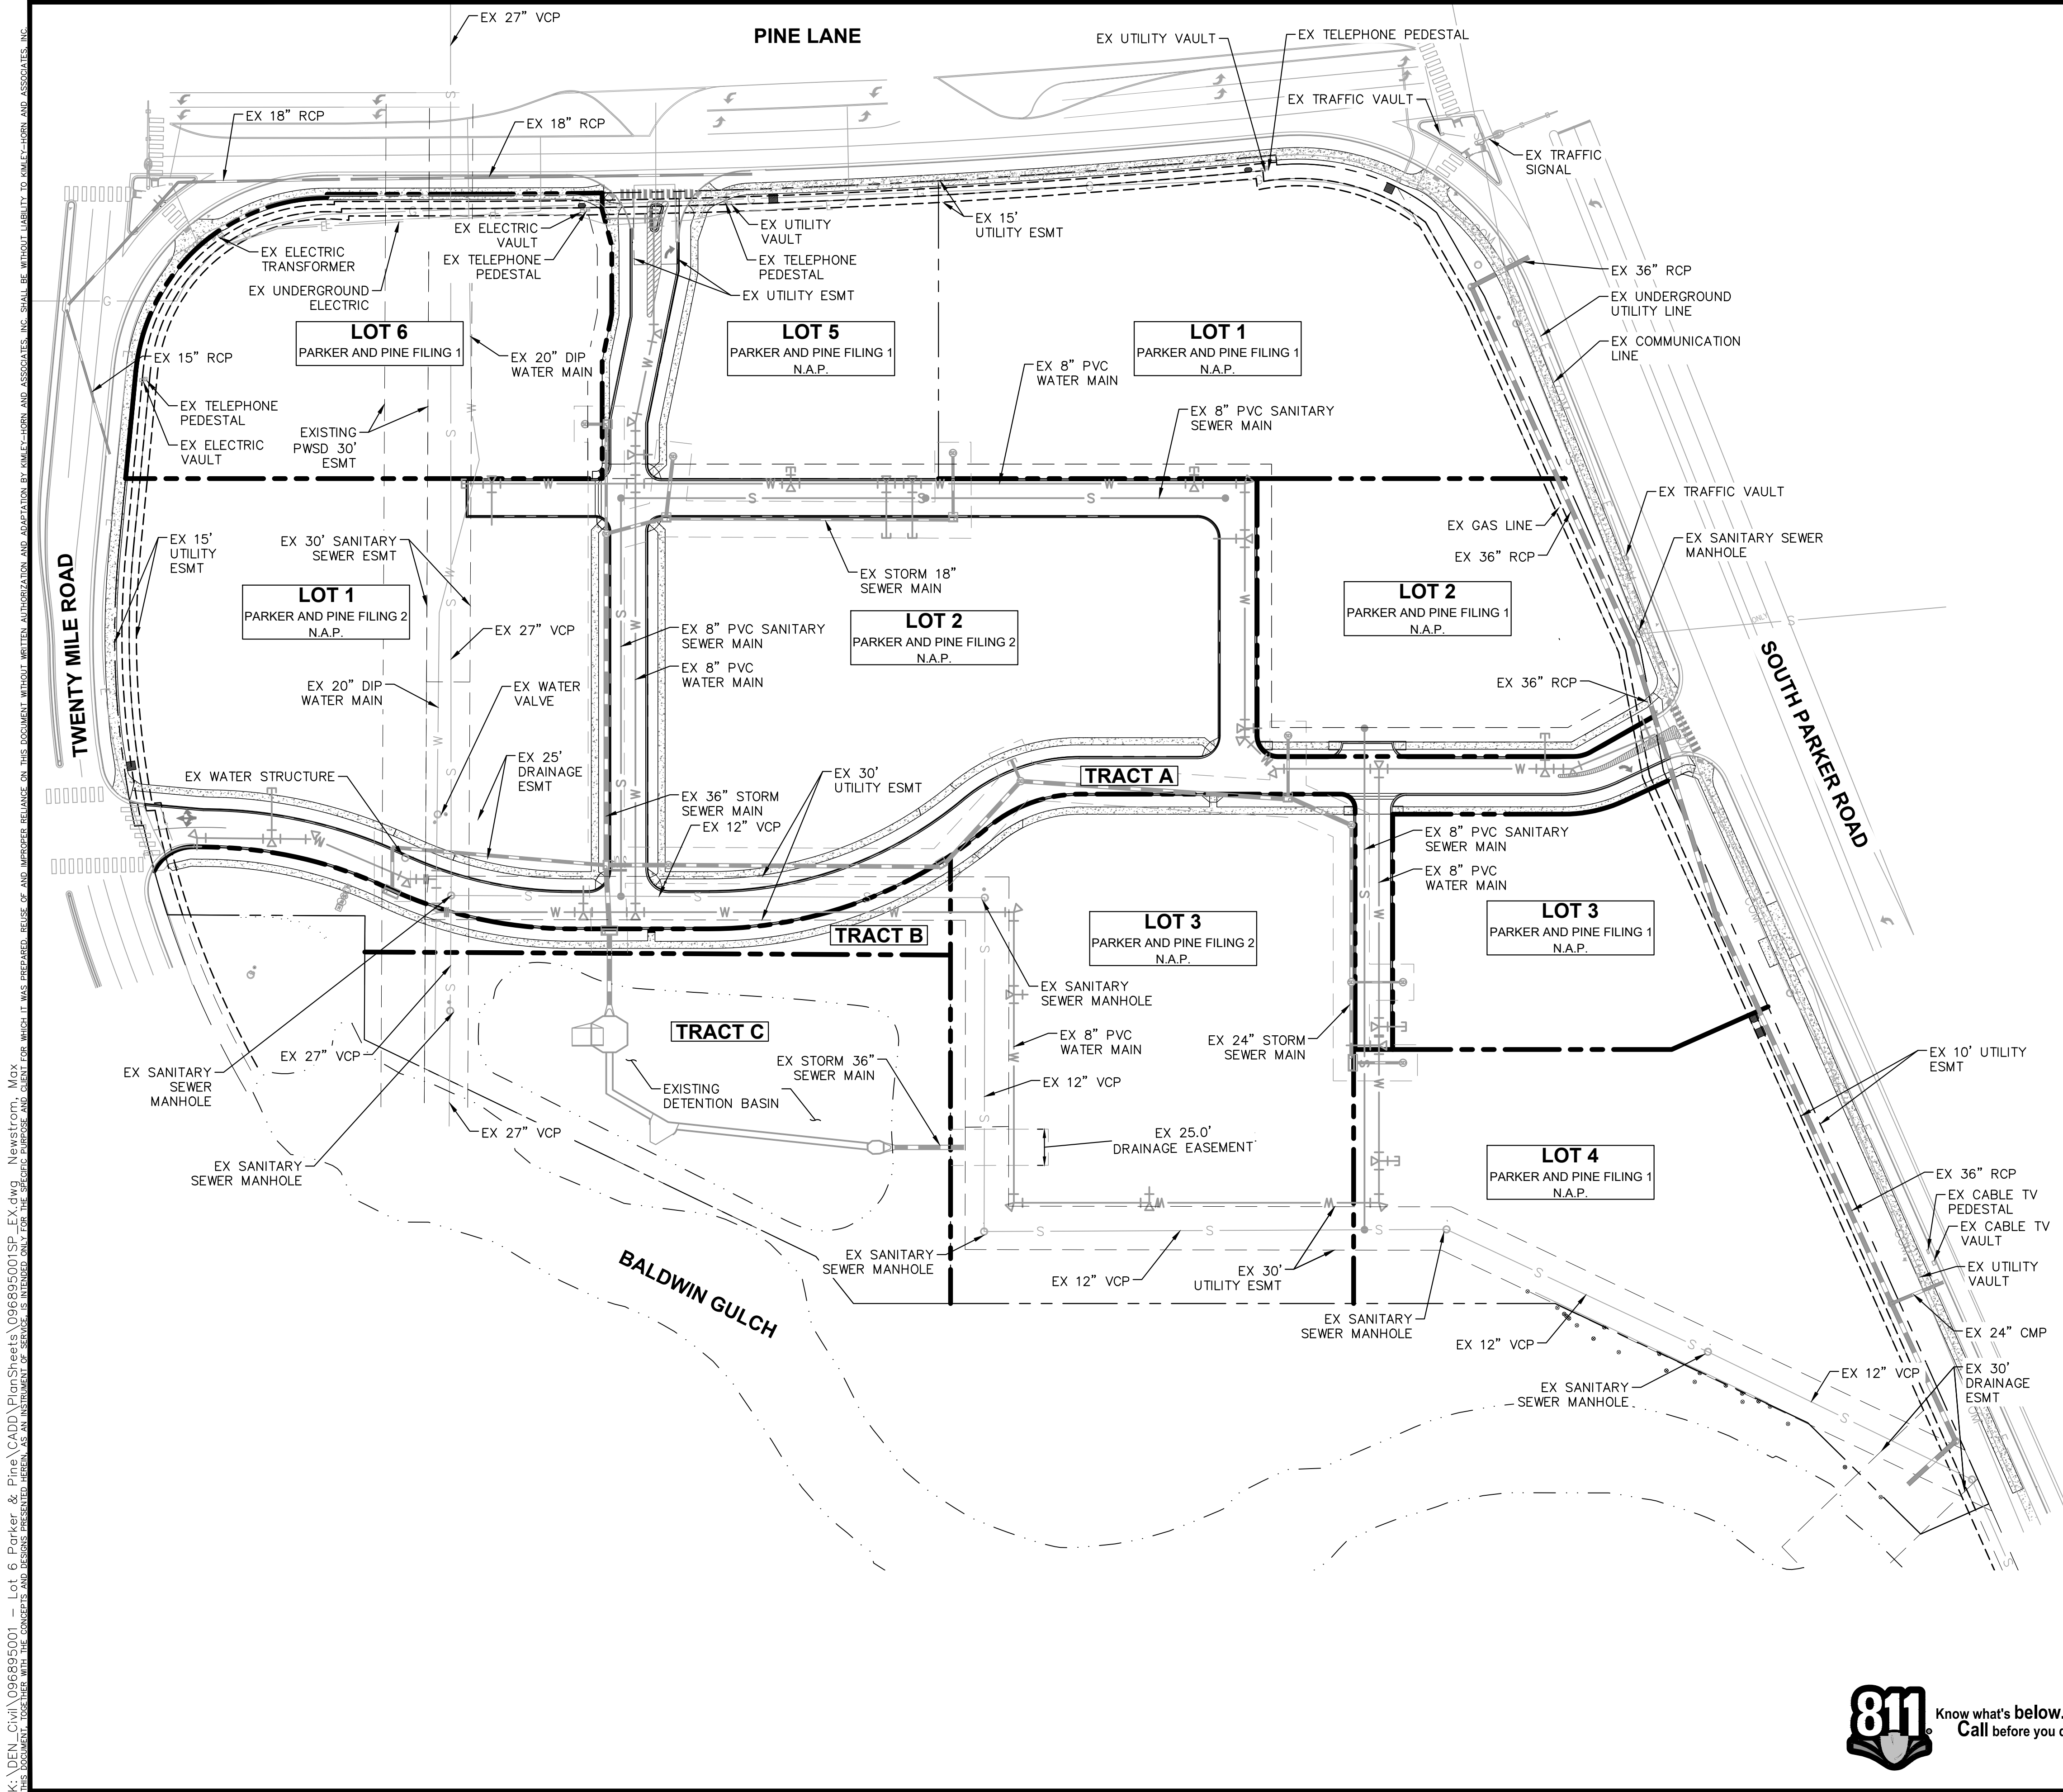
PINE LANE

EX 27" VCP

EX UTILITY VAULT

EX TELEPHONE PEDESTAL

EX TRAFFIC VAULT

EX TRAFFIC SIGNAL

EX 18" RCP

EX 18" RCP

EX UTILITY VAULT

EX TELEPHONE PEDESTAL

EX 15' UTILITY ESMT

EX ELECTRIC TRANSFORMER

EX ELECTRIC VAULT

EX TELEPHONE PEDESTAL

EX UNDERGROUND ELECTRIC

EX UTILITY ESMT

EX 36" RCP

EX UNDERGROUND UTILITY LINE

EX COMMUNICATION LINE

LOT 6
PARKER AND PINE FILING 1

EX 20" DIP WATER MAIN

LOT 5
PARKER AND PINE FILING 1
N.A.P.

LOT 1
PARKER AND PINE FILING 1
N.A.P.

EX 15" RCP

EX 8" PVC WATER MAIN

EX TELEPHONE PEDESTAL

EX ELECTRIC VAULT

EXISTING PWSD 30' ESMT

EX 8" PVC SANITARY SEWER MAIN

EX TRAFFIC VAULT

EX GAS LINE

EX 36" RCP

EX SANITARY SEWER MANHOLE

EX 15' UTILITY ESMT

EX 30' SANITARY SEWER ESMT

EX STORM 18" SEWER MAIN

LOT 1
PARKER AND PINE FILING 2
N.A.P.

LOT 2
PARKER AND PINE FILING 1
N.A.P.

TWENTY MILE ROAD

EX 27" VCP

EX 8" PVC SANITARY SEWER MAIN

LOT 2
PARKER AND PINE FILING 2
N.A.P.

SOUTH PARKER ROAD

EX 8" PVC WATER MAIN

EX 20" DIP WATER MAIN

EX WATER VALVE

EX 36" RCP

EX 25' DRAINAGE ESMT

EX WATER STRUCTURE

TRACT A

EX 30' UTILITY ESMT

EX 36" STORM SEWER MAIN

EX 12" VCP

EX 8" PVC SANITARY SEWER MAIN

EX 8" PVC WATER MAIN

LOT 3
PARKER AND PINE FILING 1
N.A.P.

TRACT B

LOT 3
PARKER AND PINE FILING 2
N.A.P.

EX SANITARY SEWER MANHOLE

TRACT C

EX 8" PVC WATER MAIN

EX 24" STORM SEWER MAIN

EX SANITARY SEWER MANHOLE

EX 27" VCP

EX STORM 36" SEWER MAIN

EX 10' UTILITY ESMT

EXISTING DETENTION BASIN

EX 12" VCP

EX 27" VCP

EX 25.0' DRAINAGE EASEMENT

EX SANITARY SEWER MANHOLE

LOT 4
PARKER AND PINE FILING 1
N.A.P.

EX 36" RCP

EX CABLE TV PEDESTAL

EX CABLE TV VAULT

EX UTILITY VAULT

EX SANITARY SEWER MANHOLE

EX 12" VCP

EX 30' UTILITY ESMT

BALDWIN GULCH

EX SANITARY SEWER MANHOLE

EX 24" CMP

EX 12" VCP

EX 12" VCP

EX SANITARY SEWER MANHOLE

EX 30' DRAINAGE ESMT

811 Know what's below. Call before you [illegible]

K:\DEN_Civil\096895001 - Lot 6 Parker & Pine\CADD\PlanSheets\096895001SP_EX.dwg Newstrom, Max
THIS DOCUMENT, TOGETHER WITH THE CONCEPTS AND DESIGNS PRESENTED HEREIN, AS AN INSTRUMENT OF SERVICE, IS INTENDED ONLY FOR THE SPECIFIC PURPOSE AND CLIENT FOR WHICH IT WAS PREPARED. REUSE OF AND IMPROPER RELIANCE ON THIS DOCUMENT WITHOUT WRITTEN AUTHORIZATION AND ADAPTATION BY KIMLEY-HORN AND ASSOCIATES, INC. SHALL BE WITHOUT LIABILITY TO KIMLEY-HORN AND ASSOCIATES, INC.